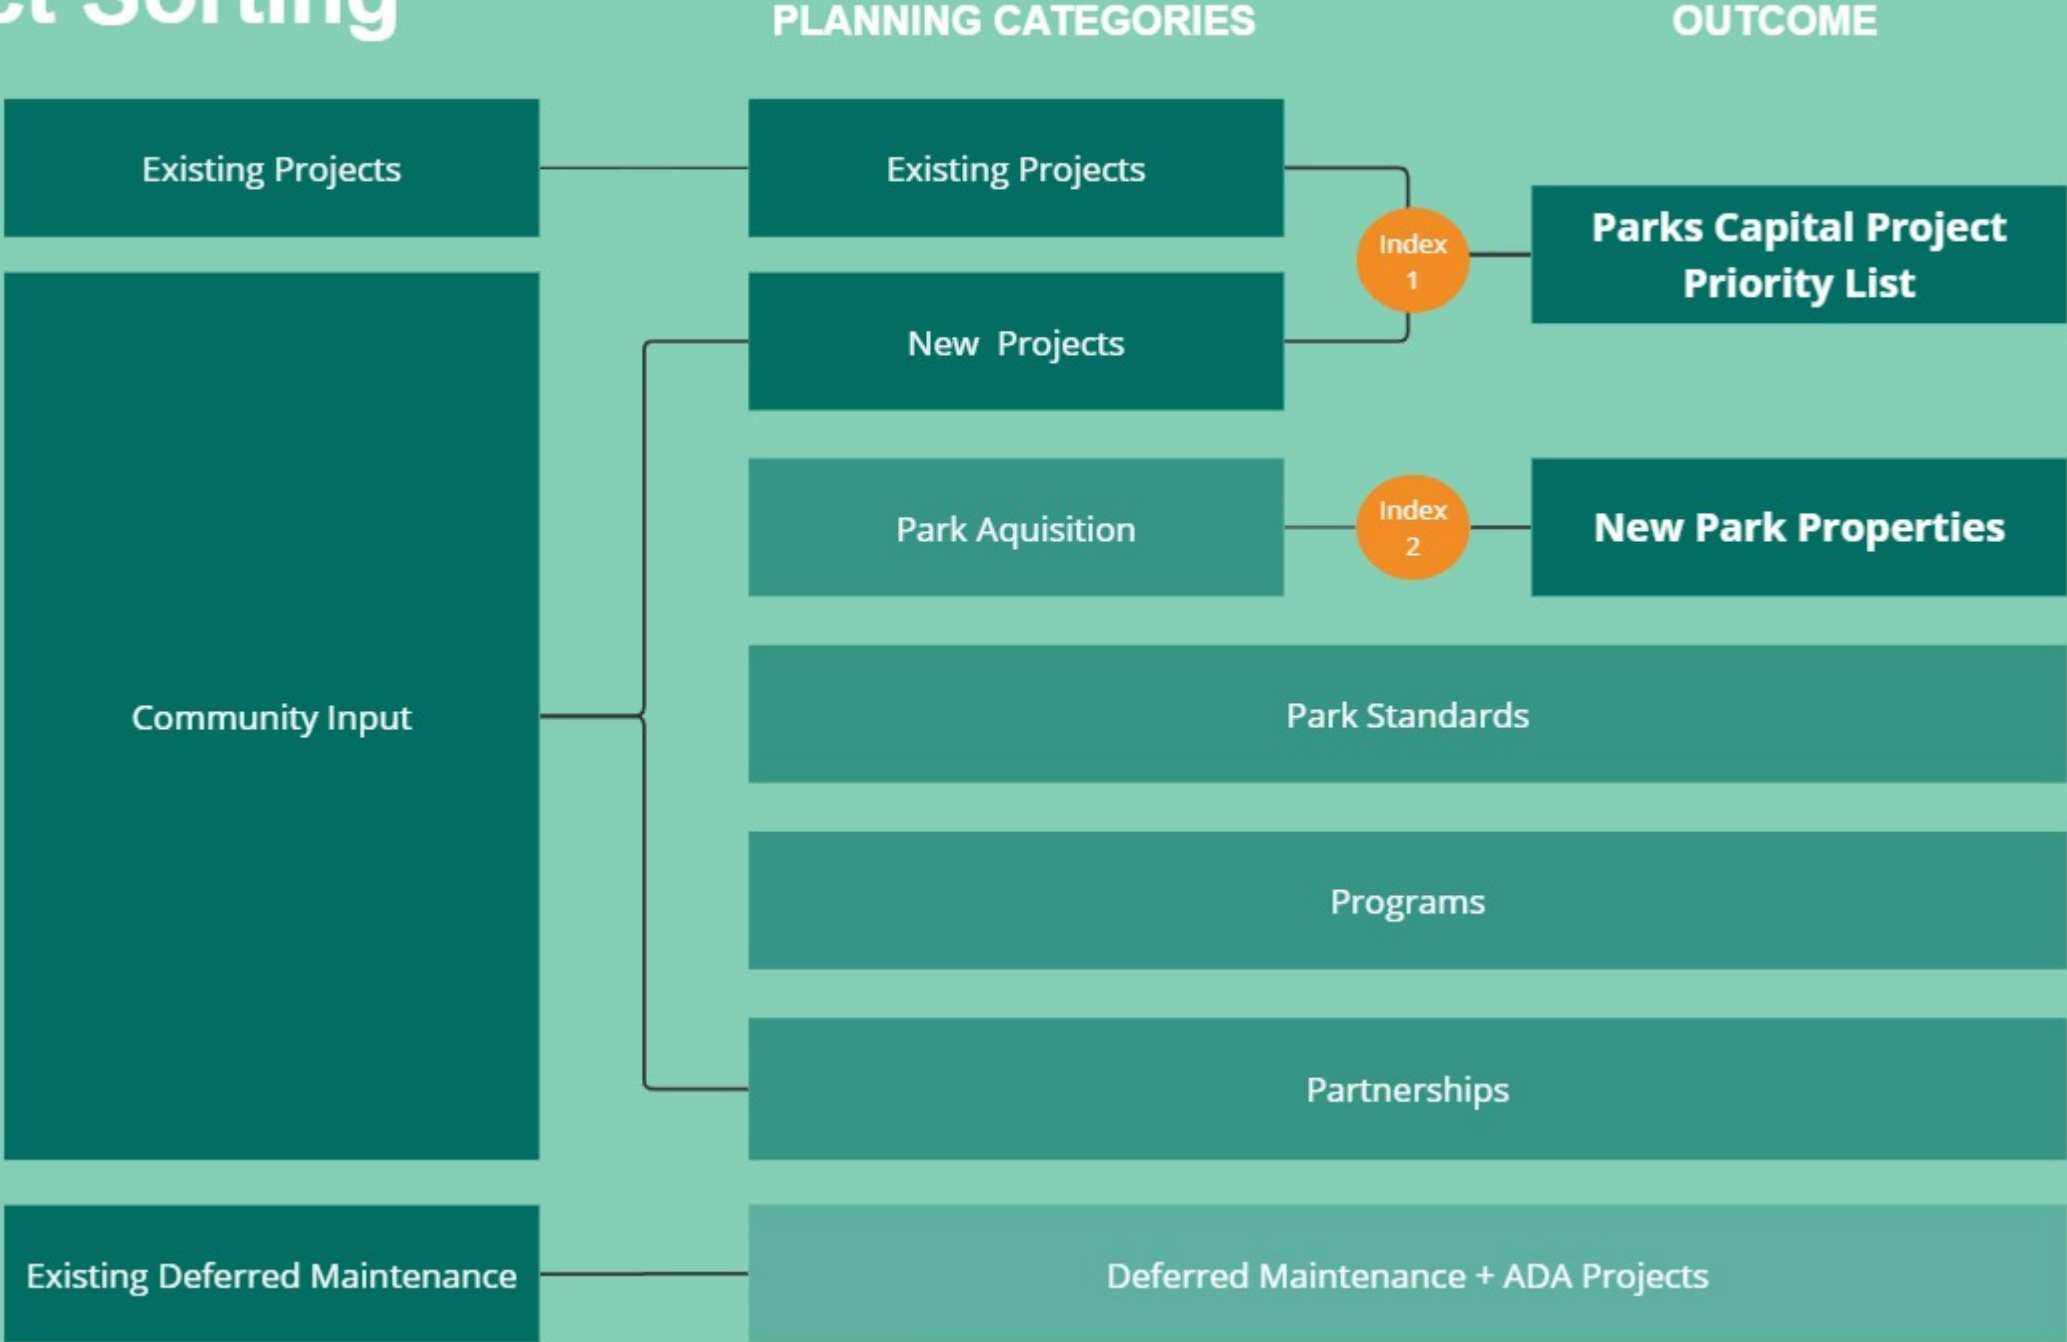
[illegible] Sorting

PLANNING CATEGORIES

OUTCOME

Existing Projects

Existing Projects

Index 1

Parks Capital Project Priority List

New Projects

Community Input

Park Aquisition

Index 2

New Park Properties

Park Standards

Programs

Partnerships

Existing Deferred Maintenance

Deferred Maintenance + ADA Projects